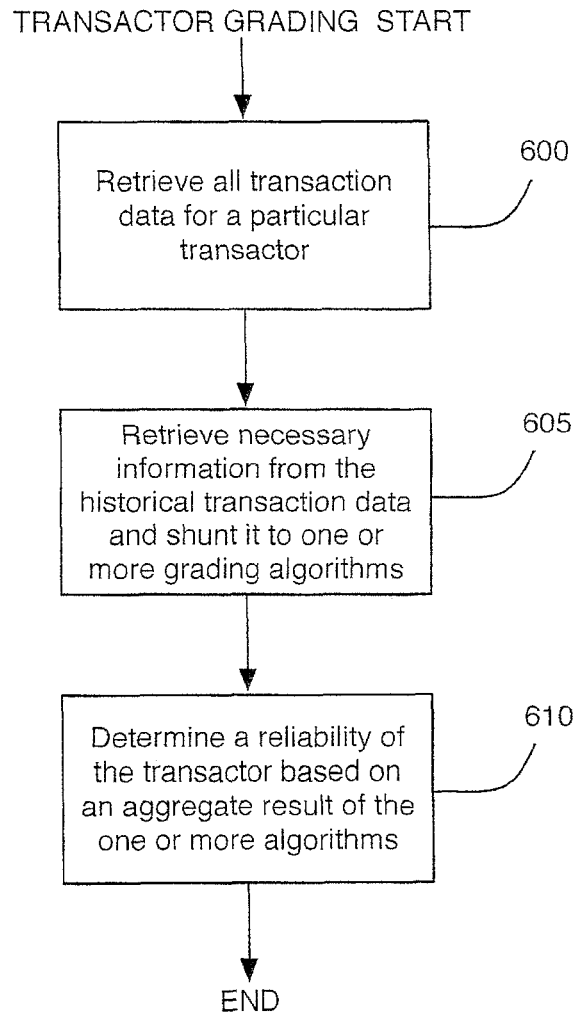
TRANSACTOR GRADING START

Retrieve all transaction data for a particular transactor

600

Retrieve necessary information from the historical transaction data and shunt it to one or more grading algorithms

605

Determine a reliability of the transactor based on an aggregate result of the one or more algorithms

610

END